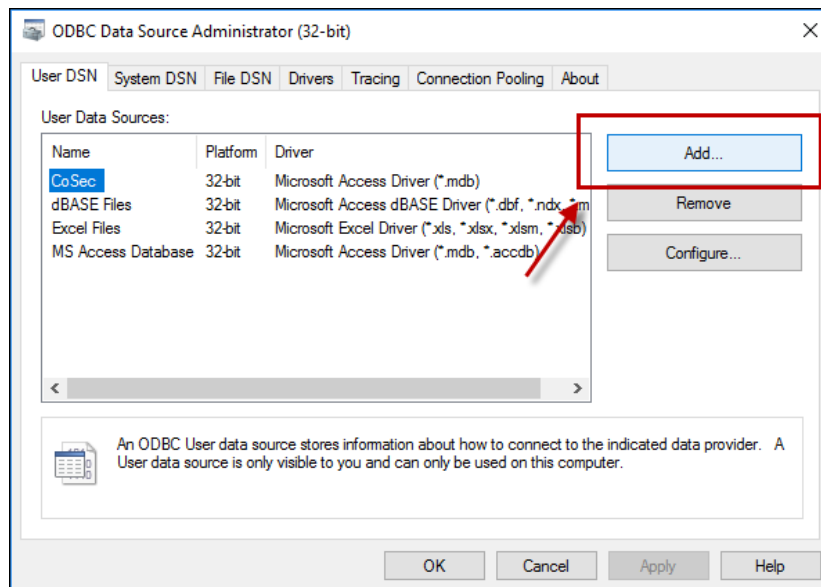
ODBC Data Source Administrator (32-bit)

User DSN | System DSN | File DSN | Drivers | Tracing | Connection Pooling | About

User Data Sources:

| Name | Platform | Driver |
|---|---|---|
| CoSec | 32-bit | Microsoft Access Driver (*.mdb) |
| dBASE Files | 32-bit | Microsoft Access dBASE Driver (*.dbf, *.ndx, *.m |
| Excel Files | 32-bit | Microsoft Excel Driver (*.xls, *.xlsx, *.xlsm, *.xlsb) |
| MS Access Database | 32-bit | Microsoft Access Driver (*.mdb, *.accdb) |

Add...

Remove

Configure...

An ODBC User data source stores information about how to connect to the indicated data provider. A User data source is only visible to you and can only be used on this computer.

OK

Cancel

Apply

Help